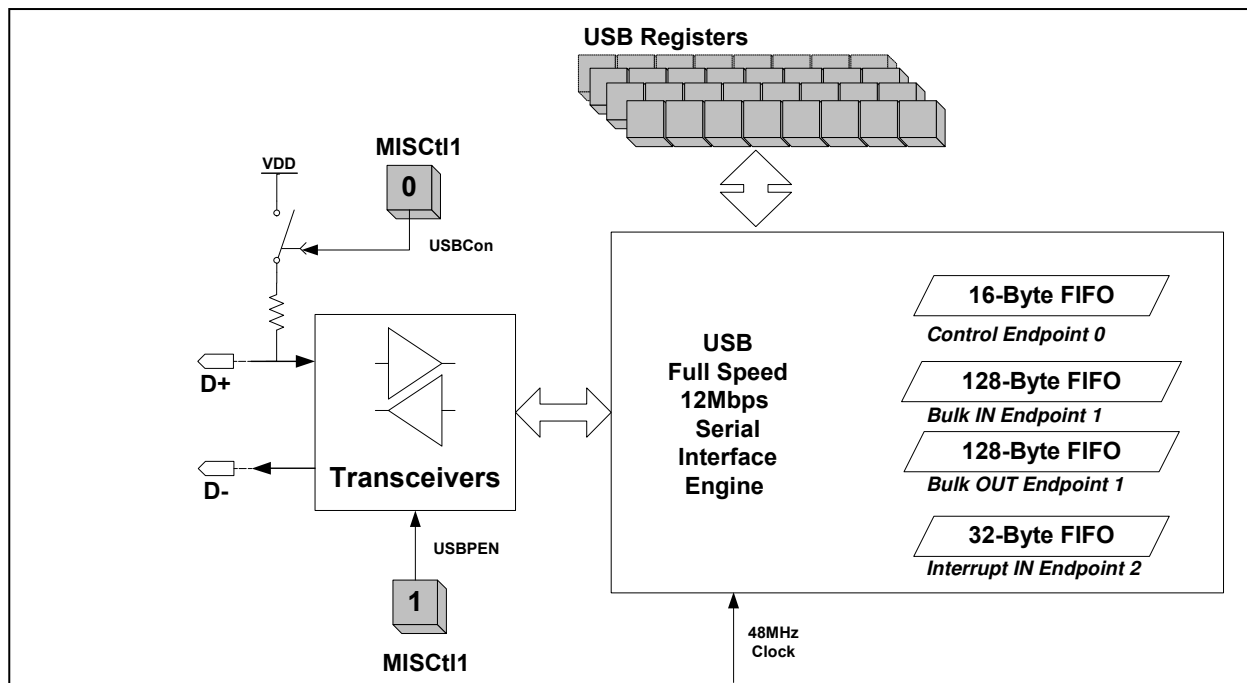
USB Registers

VDD

MISCtl1

0

USBCon

D+

D-

Transceivers

USBPEN

1

MISCtl1

USB
Full Speed
12Mbps
Serial
Interface
Engine

16-Byte FIFO
Control Endpoint 0

128-Byte FIFO
Bulk IN Endpoint 1

128-Byte FIFO
Bulk OUT Endpoint 1

32-Byte FIFO
Interrupt IN Endpoint 2

48MHz
Clock